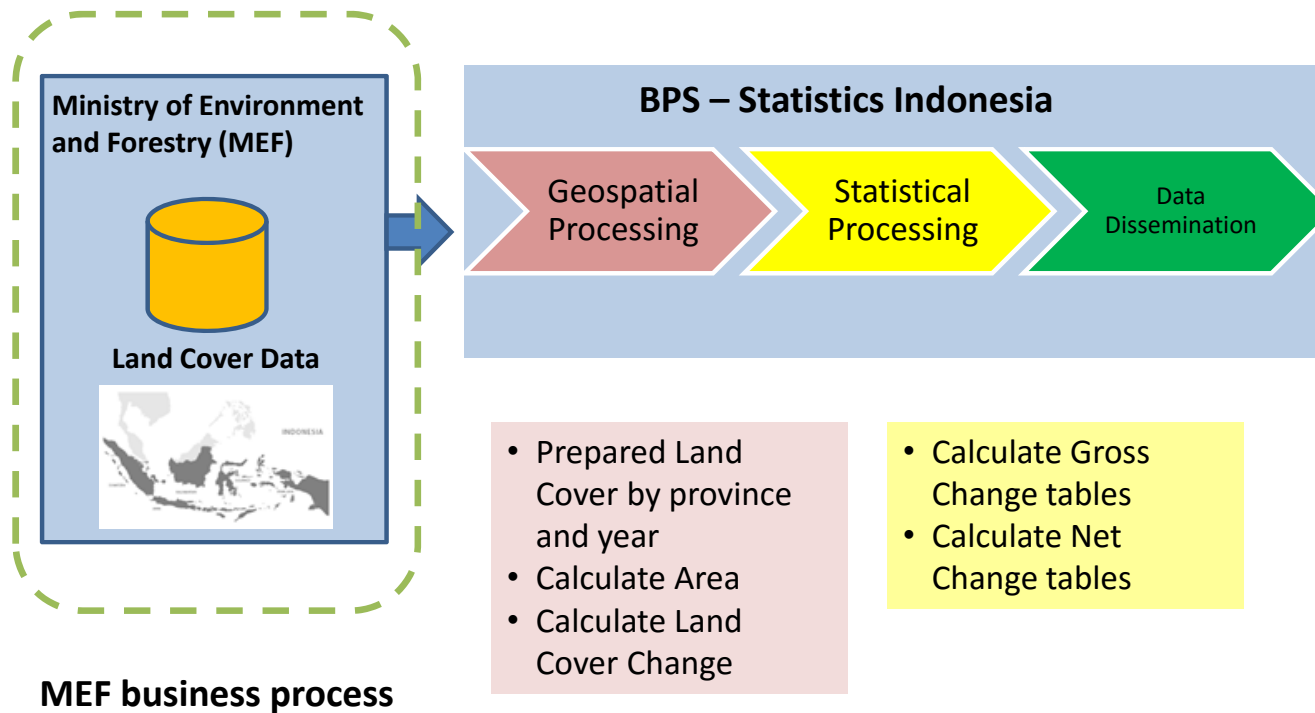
Ministry of Environment and Forestry (MEF)

Land Cover Data

INDONESIA

MEF business process

BPS – Statistics Indonesia

Geospatial Processing

Statistical Processing

Data Dissemination

- Prepared Land Cover by province and year
- Calculate Area
- Calculate Land Cover Change

- Calculate Gross Change tables
- Calculate Net Change tables